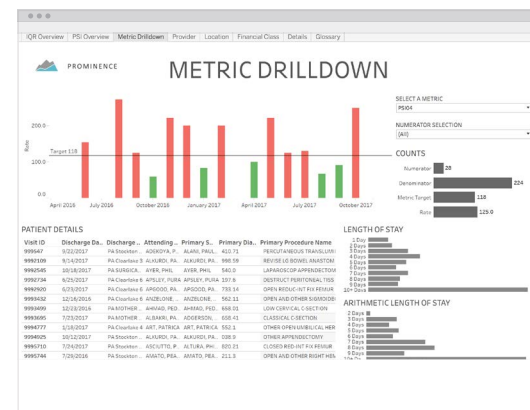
IQR Overview | PSI Overview | Metric Drilldown | Provider | Location | Financial Class | Details | Glossary

PROMINENCE

METRIC DRILLDOWN

SELECT A METRIC
PSI04

NUMERATOR SELECTION
(All)

COUNTS

Numerator 28
Denominator 224
Metric Target 118
Rate 125.0

Rate
200.0
Target 118
100.0
0.0
April 2016 July 2016 October 2016 January 2017 April 2017 July 2017 October 2017

PATIENT DETAILS

| Visit ID | Discharge Da... | Discharge ... | Attending ... | Primary S... | Primary Dia... | Primary Procedure Name |
|---|---|---|---|---|---|---|
| 999647 | 9/22/2017 | PA Stockton ... | ADEKOYA, P... | ALANI, PAUL... | 410.71 | PERCUTANEOUS TRANSLUMI |
| 9992109 | 9/14/2017 | PA Clearlake S | ALKURDI, PA... | ALKURDI, PA... | 996.59 | REVISE LG BOWEL ANASTOM |
| 9992545 | 10/18/2017 | PA SURGICA... | AYER, PHIL | AYER, PHIL | 540.0 | LAPAROSCOP APPENDECTOM |
| 9997234 | 6/25/2017 | PA Clearlake S | APSLEY, PURA | APSLEY, PURA | 567.9 | DESTRUCT PERITONEAL TISS |
| 9992920 | 6/20/2017 | PA Clearlake S | APGOOD, PA... | APGOOD, PA... | 733.14 | OPEN REDUC-INT FIX FEMUR |
| 9993432 | 12/16/2016 | PA Clearlake S | ANZELONE ... | ANZELONE ... | 562.11 | OPEN AND OTHER SIGMOIDE |
| 9993499 | 12/22/2016 | PA MOTHER ... | AHMAD, PE... | AHMAD, PED... | 668.11 | LOW CERVICAL C-SECTION |
| 9993695 | 7/23/2017 | PA MOTHER ... | ALBAKRI, PA... | ADDERSON,... | 656.41 | CLASSICAL C-SECTION |
| 9994777 | 1/18/2017 | PA Clearlake S | ART, PATRICA | ART, PATRICA | 552.1 | OTHER OPEN UMBILICAL HER |
| 9994925 | 10/12/2017 | PA Stockton ... | ALKURDI, PA... | ALKURDI, PA... | 540.1 | OTHER APPENDECTOMY |
| 9995710 | 7/26/2017 | PA Stockton ... | ASCIUTTO, P... | ALTURA, PH... | 820.21 | CLOSED RED-INT FIX FEMUR |
| 9995744 | 7/26/2016 | PA Stockton ... | AMATO, PEA... | AMATO, PEA... | 211.3 | OPEN AND OTHER RIGHT HEM |

LENGTH OF STAY
1 Days
2 Days
3 Days
4 Days
5 Days
6 Days
7 Days
8 Days
9 Days
10+ Days

ARITHMETIC LENGTH OF STAY
2 Days
3 Days
4 Days
5 Days
6 Days
7 Days
8 Days
9 Days
10+ Days